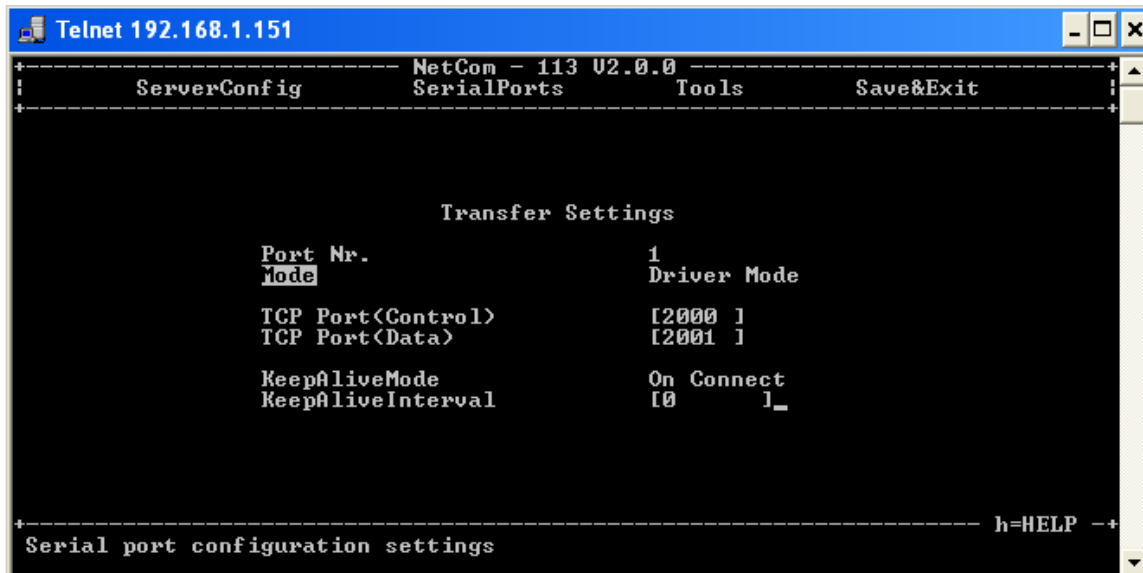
Telnet 192.168.1.151

NetCom - 113 V2.0.0

ServerConfig SerialPorts Tools Save&Exit

Transfer Settings

| | |
|---|---|
| Port Nr. | 1 |
| Mode | Driver Mode |
| TCP Port(Control) | [2000 ] |
| TCP Port(Data) | [2001 ] |
| KeepAliveMode | On Connect |
| KeepAliveInterval | [0 ] |

h=HELP

Serial port configuration settings